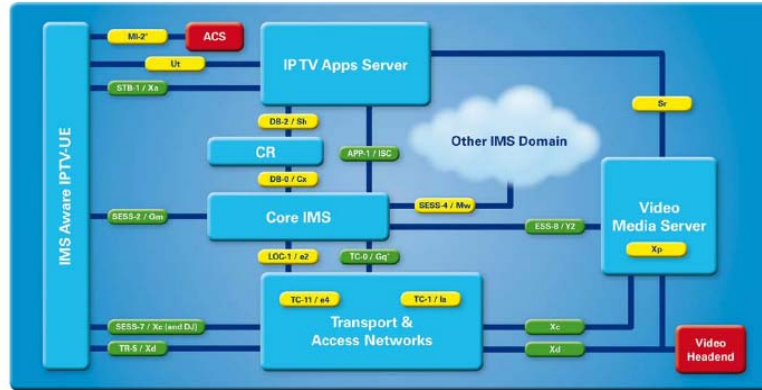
IMS Aware IPTV-UE

MI-2'

ACS

Ut

STB-1 / Xa

IPTV Apps Server

Sr

DB-2 / Sh

CR

APP-1 / ISC

Other IMS Domain

DB-0 / Cx

SESS-2 / Gm

Core IMS

SESS-4 / Mw

ESS-8 / Y2

Video Media Server

Xp

LOC-1 / e2

TC-0 / Gq'

TC-11 / e4

TC-1 / Ia

Transport & Access Networks

SESS-7 / Xc (and DJ)

Xc

TR-5 / Xd

Xd

Video Headend